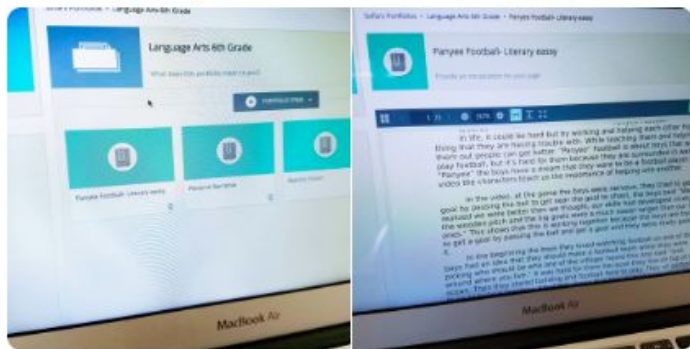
Sofia's Portfolios > Language Arts 6th Grade

Language Arts 6th Grade

What does this portfolio mean to you?

PORTFOLIO ITEM

Panyee Football- Literary essay

Personal Narrative

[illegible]

MacBook Air

Sofia's Portfolios > Language Arts 6th Grade > Panyee Football- Literary essay

Panyee Football- Literary essay

Provide an explanation for your item

In life, it could be hard but by working and helping each other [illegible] thing that they are having trouble with. While teaching them and helping them out people can get better. "Panyee" football is about boys that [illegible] play football, but it's hard for them because they are surrounded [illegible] "Panyee" the boys have a dream that they want to be a football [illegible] video like characters teach us the importance of helping each other.

In the video, of the game the boys were nervous. They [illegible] goal by passing the ball to get near the goal he shoot, the boys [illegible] realized we were better than we thought, our skills had developed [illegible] the wooden pitch and the 3 big goals were a much easier target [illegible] ones." This shows that this is working together because the boys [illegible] to get a goal by passing the ball and get a goal and they were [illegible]

In the beginning the boys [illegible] football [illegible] boys had an idea that they should make a football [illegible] picking who should be one and of the village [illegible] around where you live." It was hard for them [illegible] boys. They start building and football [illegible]

MacBook Air